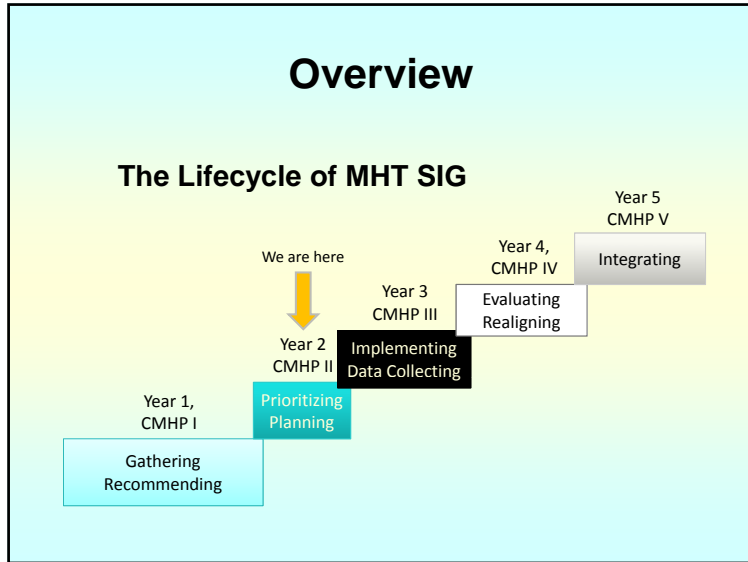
Overview

The Lifecycle of MHT SIG

Year 5
CMHP V

Integrating

Year 4,
CMHP IV

Evaluating
Realigning

Year 3
CMHP III

Implementing
Data Collecting

We are here

Year 2
CMHP II

Prioritizing
Planning

Year 1,
CMHP I

Gathering
Recommending